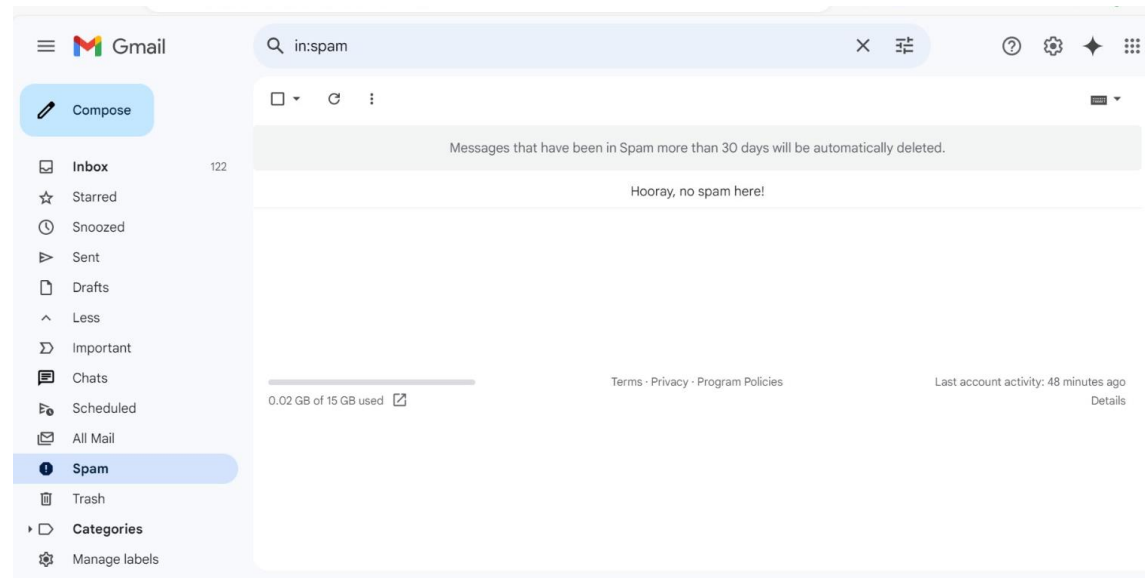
Gmail

in:spam

Compose

Inbox 122
Starred
Snoozed
Sent
Drafts
Less
Important
Chats
Scheduled
All Mail
Spam
Trash
Categories
Manage labels

Messages that have been in Spam more than 30 days will be automatically deleted.

Hooray, no spam here!

0.02 GB of 15 GB used

Terms · Privacy · Program Policies

Last account activity: 48 minutes ago
Details